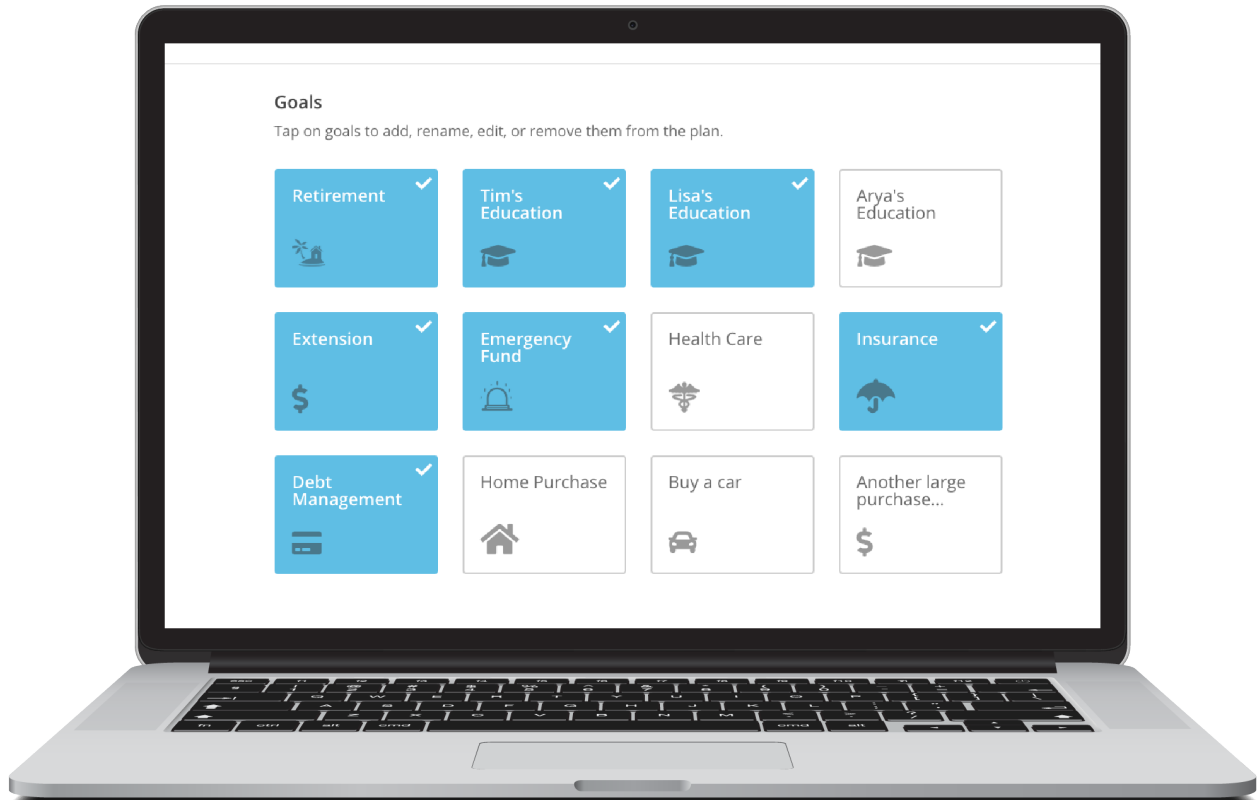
Goals

Tap on goals to add, rename, edit, or remove them from the plan.

Retirement

Tim's Education

Lisa's Education

Arya's Education

Extension

$

Emergency Fund

Health Care

Insurance

Debt Management

Home Purchase

Buy a car

Another large purchase...

$